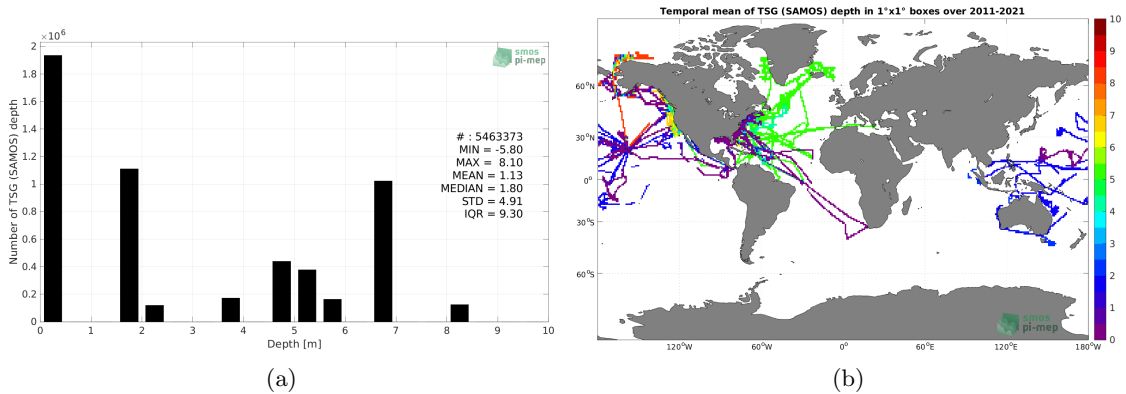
$\times10^6$
2
1.8
1.6
1.4
1.2
1
0.8
0.6
0.4
0.2
0
Number of TSG (SAMOS) depth
smos pi-mep
# : 5463373
MIN = -5.80
MAX = 8.10
MEAN = 1.13
MEDIAN = 1.80
STD = 4.91
IQR = 9.30
0 1 2 3 4 5 6 7 8 9 10
Depth [m]

(a)

Temporal mean of TSG (SAMOS) depth in 1°x1° boxes over 2011-2021
60°N
30°N
0°
30°S
60°S
120°W 60°W 0° 60°E 120°E 180°W
smos pi-mep
10
9
8
7
6
5
4
3
2
1
0

(b)